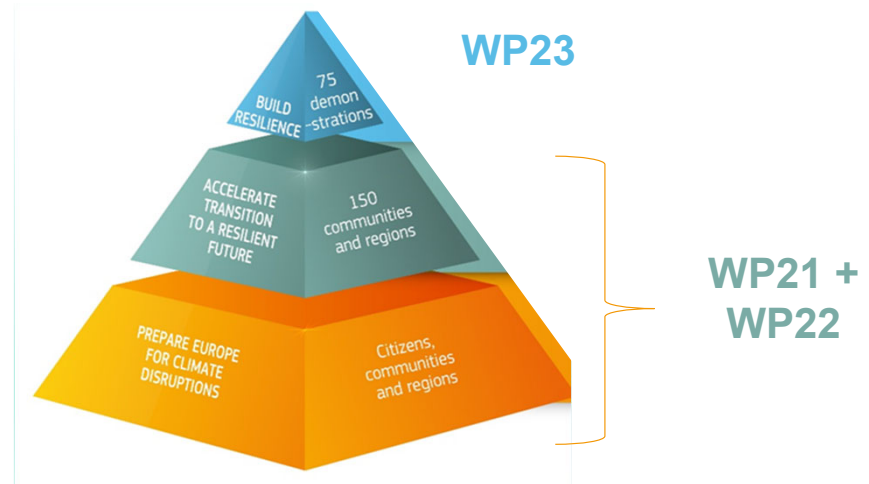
BUILD RESILIENCE

75 demon -strations

WP23

ACCELERATE TRANSITION TO A RESILIENT FUTURE

150 communities and regions

PREPARE EUROPE FOR CLIMATE DISRUPTIONS

Citizens, communities and regions

WP21 + WP22